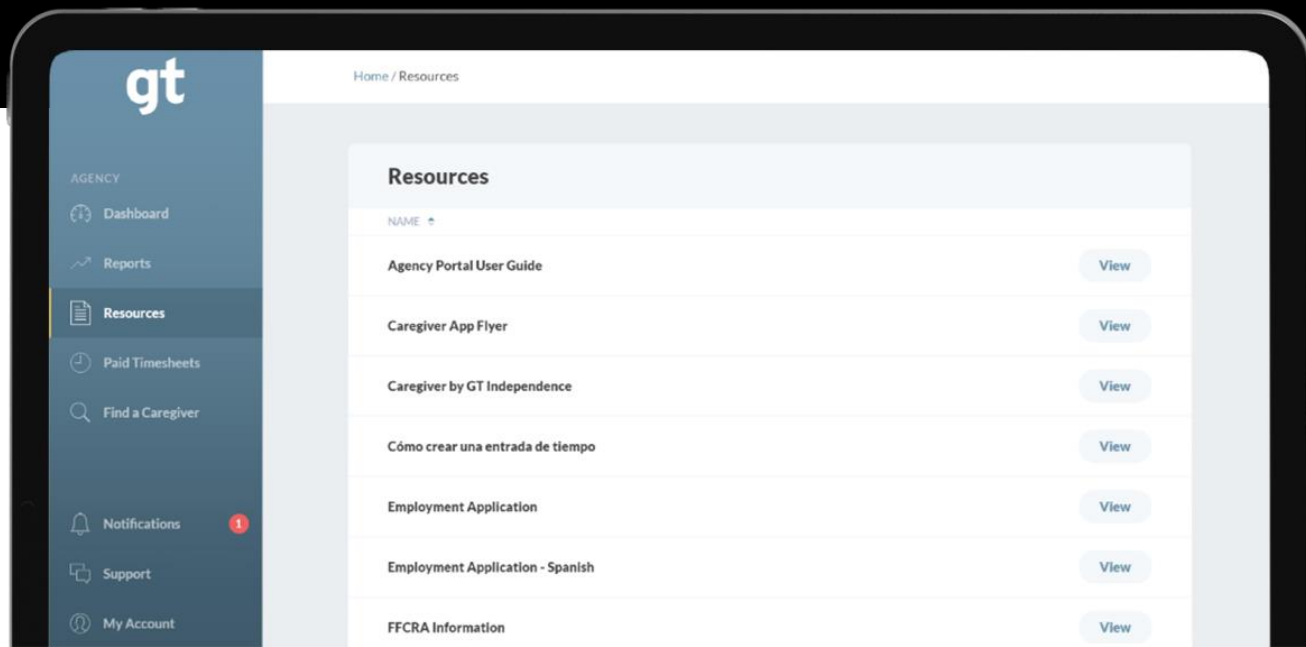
gt

AGENCY

Dashboard

Reports

Resources

Paid Timesheets

Find a Caregiver

Notifications 1

Support

My Account

Home / Resources

Resources

NAME

| | |
|---|---|
| Agency Portal User Guide | View |
| Caregiver App Flyer | View |
| Caregiver by GT Independence | View |
| Cómo crear una entrada de tiempo | View |
| Employment Application | View |
| Employment Application - Spanish | View |
| FFCRA Information | View |